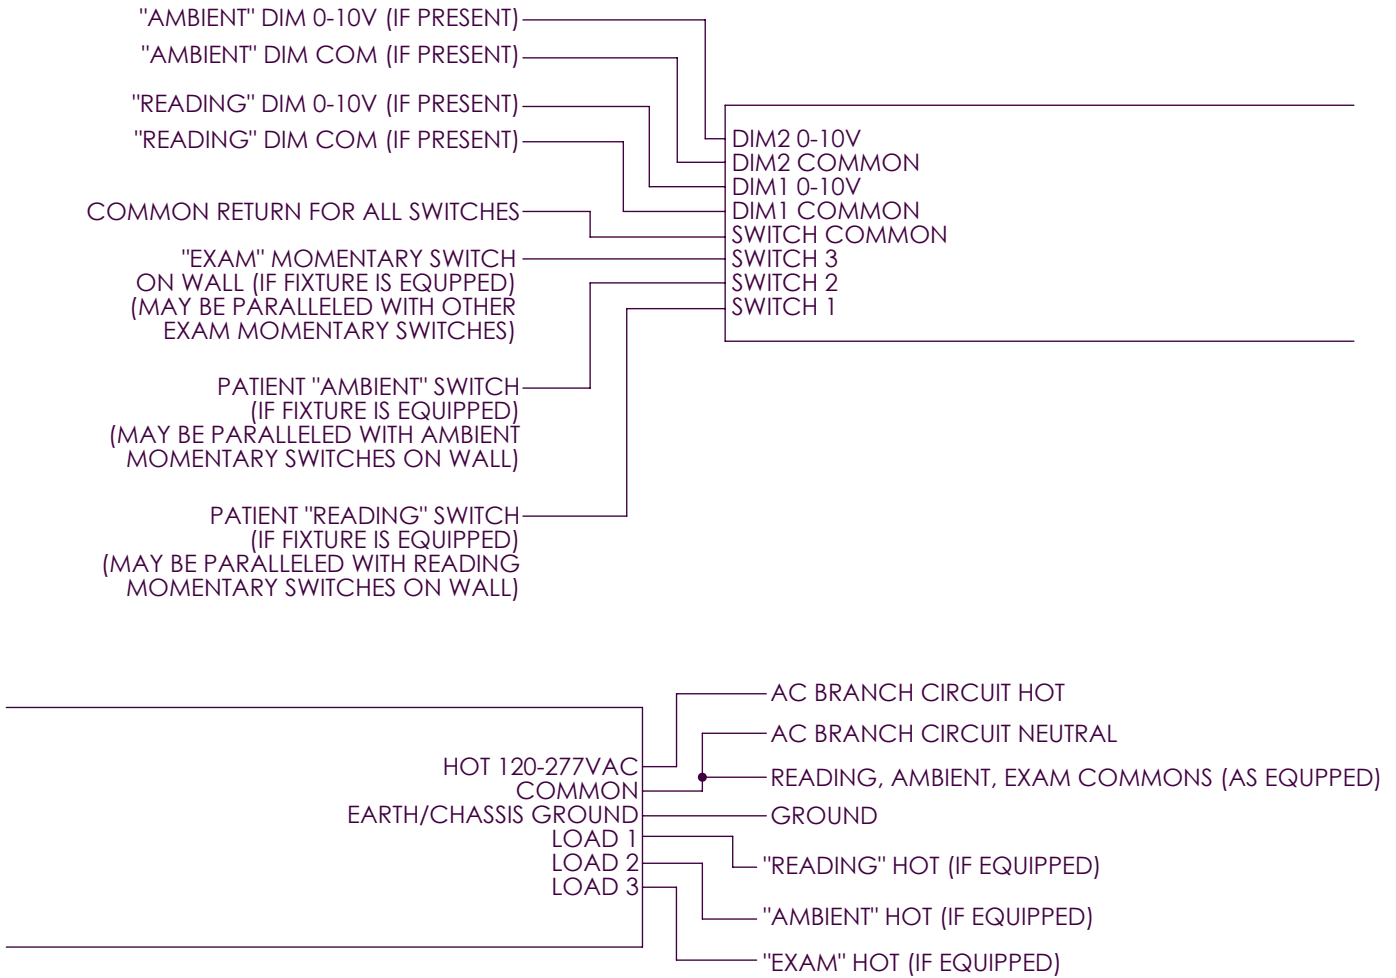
"AMBIENT" DIM 0-10V (IF PRESENT)
"AMBIENT" DIM COM (IF PRESENT)
"READING" DIM 0-10V (IF PRESENT)
"READING" DIM COM (IF PRESENT)
COMMON RETURN FOR ALL SWITCHES
"EXAM" MOMENTARY SWITCH ON WALL (IF FIXTURE IS EQUPPED) (MAY BE PARALLELED WITH OTHER EXAM MOMENTARY SWITCHES)
PATIENT "AMBIENT" SWITCH (IF FIXTURE IS EQUIPPED) (MAY BE PARALLELED WITH AMBIENT MOMENTARY SWITCHES ON WALL)
PATIENT "READING" SWITCH (IF FIXTURE IS EQUIPPED) (MAY BE PARALLELED WITH READING MOMENTARY SWITCHES ON WALL)

DIM2 0-10V
DIM2 COMMON
DIM1 0-10V
DIM1 COMMON
SWITCH COMMON
SWITCH 3
SWITCH 2
SWITCH 1

HOT 120-277VAC
COMMON
EARTH/CHASSIS GROUND
LOAD 1
LOAD 2
LOAD 3

AC BRANCH CIRCUIT HOT
AC BRANCH CIRCUIT NEUTRAL
READING, AMBIENT, EXAM COMMONS (AS EQUPPED)
GROUND
"READING" HOT (IF EQUIPPED)
"AMBIENT" HOT (IF EQUIPPED)
"EXAM" HOT (IF EQUIPPED)